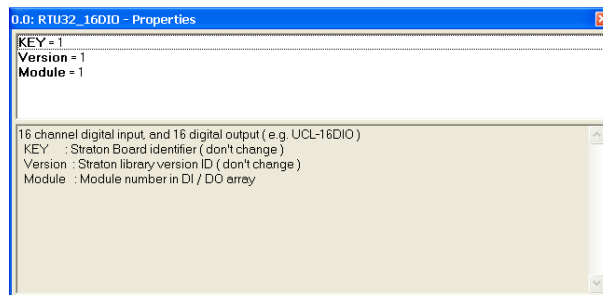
0.0: RTU32_16DIO - Properties

KEY = 1
Version = 1
Module = 1

16 channel digital input, and 16 digital output ( e.g. UCL-16DIO )
KEY : Straton Board identifier ( don't change )
Version : Straton library version ID ( don't change )
Module : Module number in DI / DO array